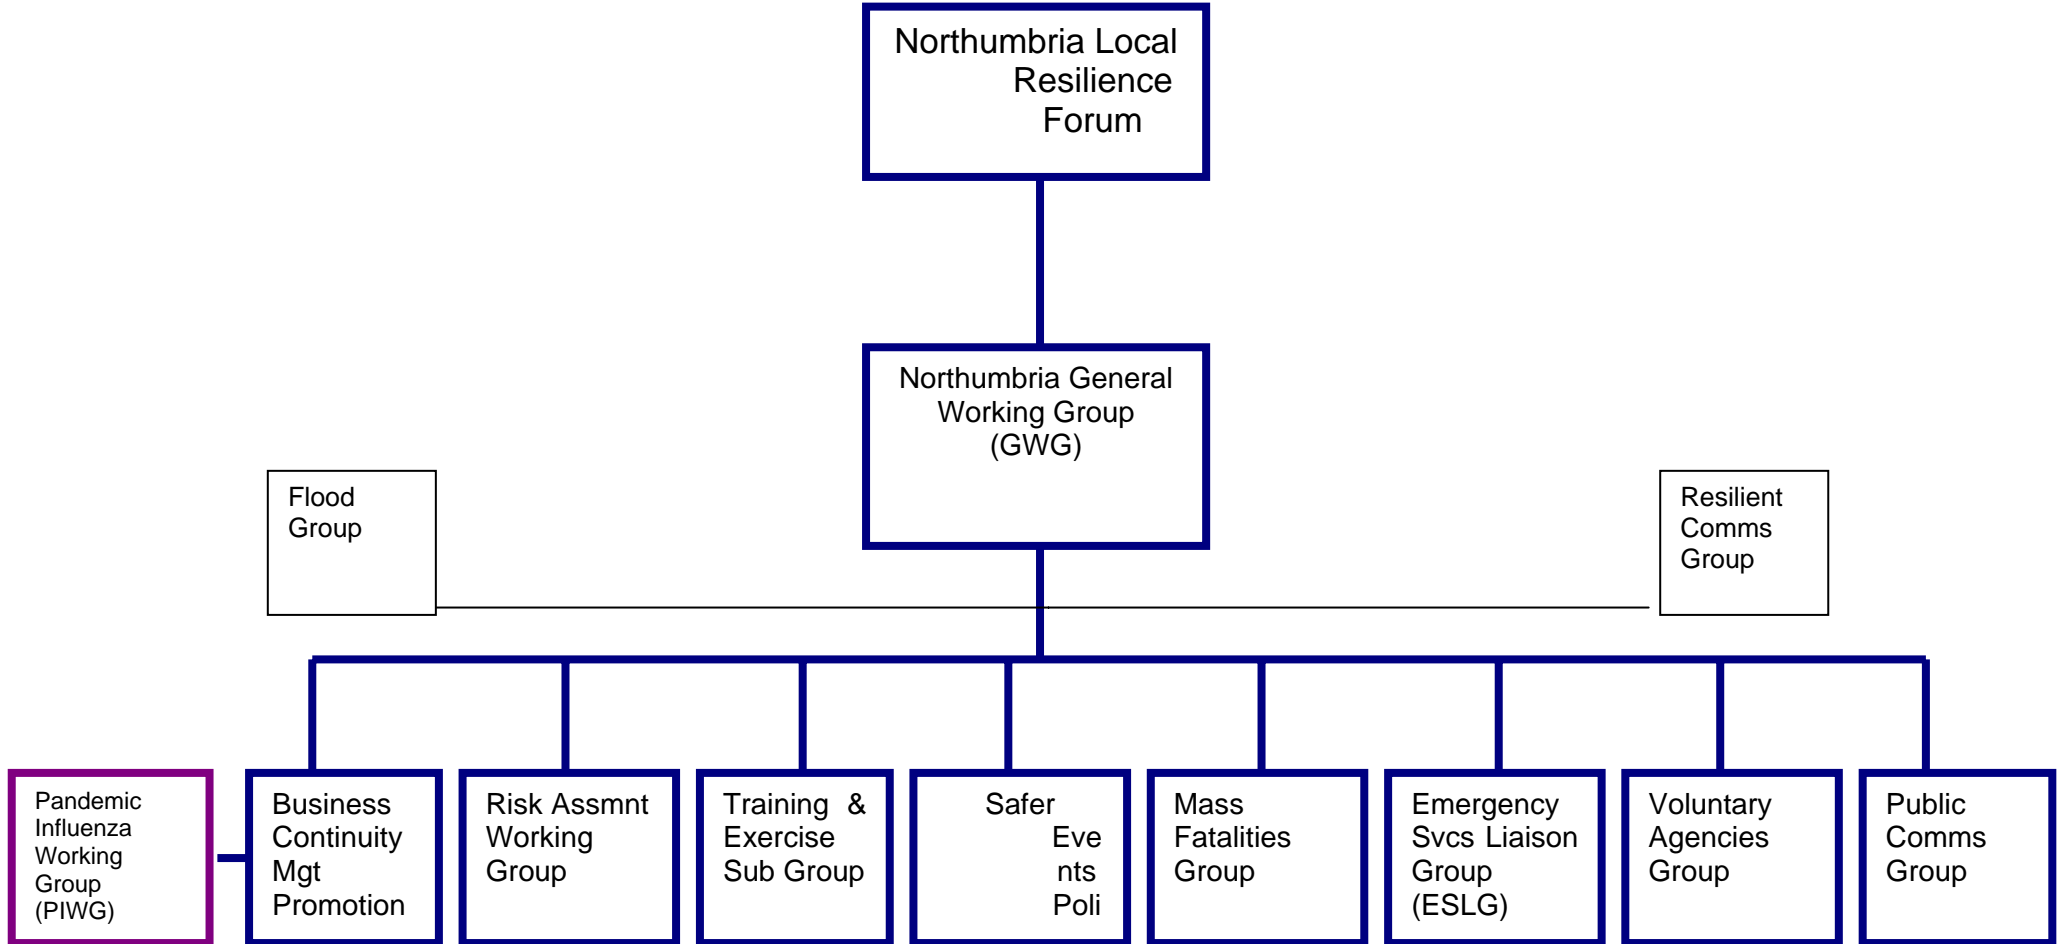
Northumbria Local Resilience Forum

Northumbria General Working Group (GWG)

Flood Group

Resilient Comms Group

Pandemic Influenza Working Group (PIWG)

Business Continuity Mgt Promotion

Risk Assmnt Working Group

Training & Exercise Sub Group

Safer Eve nts Poli

Mass Fatalities Group

Emergency Svcs Liaison Group (ESLG)

Voluntary Agencies Group

Public Comms Group